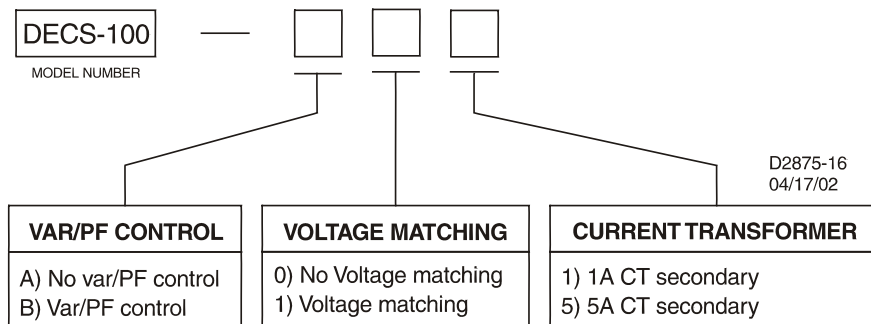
DECS-100 —

MODEL NUMBER

D2875-16
04/17/02

VAR/PF CONTROL
A) No var/PF control
B) Var/PF control

VOLTAGE MATCHING
0) No Voltage matching
1) Voltage matching

CURRENT TRANSFORMER
1) 1A CT secondary
5) 5A CT secondary